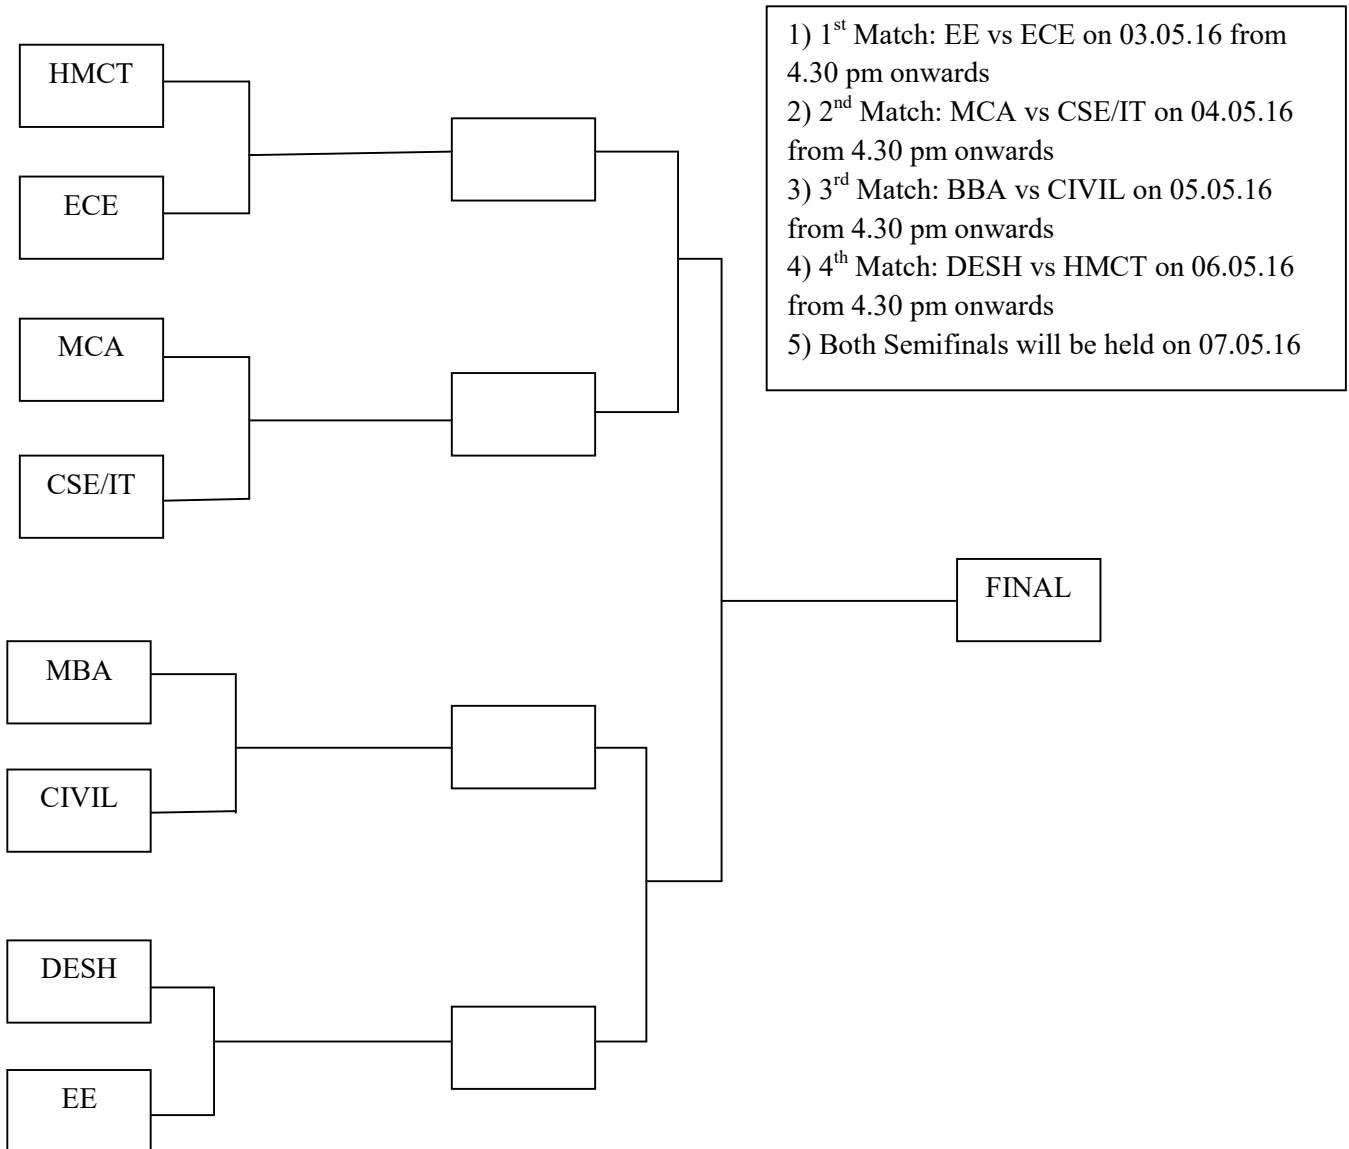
HMCT

ECE

MCA

CSE/IT

MBA

CIVIL

DESH

EE

FINAL

1) 1$^{st}$ Match: EE vs ECE on 03.05.16 from 4.30 pm onwards
2) 2$^{nd}$ Match: MCA vs CSE/IT on 04.05.16 from 4.30 pm onwards
3) 3$^{rd}$ Match: BBA vs CIVIL on 05.05.16 from 4.30 pm onwards
4) 4$^{th}$ Match: DESH vs HMCT on 06.05.16 from 4.30 pm onwards
5) Both Semifinals will be held on 07.05.16